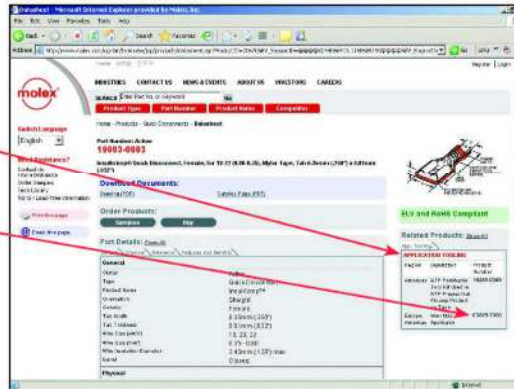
Datasheet - Microsoft Internet Explorer provided by Molex, Inc.

File Edit View Favorites Tools Help

Back Search Favorites

Address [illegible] Go Links

Register | Login

molex

INDUSTRIES CONTACT US NEWS & EVENTS ABOUT US INVESTORS CAREERS

SEARCH Enter Part No. or Keyword Go

Product Type Part Number Product Name Competitor

Home - Products - Quick Disconnects - Datasheet

Switch Language

English

Need Assistance?

Part Number: Active

19003-0003

InsulKrimp® Quick Disconnect, Female, for 18-22 (0.80-0.35), Mylar Tape, Tab 6.35mm (.250") x 0.81mm (.032")

Download Documents:

Drawing (PDF) Catalog Page (PDF)

Print this page

Email this page

Order Products:

Samples Buy

ELV and RoHS Compliant

Part Details: Parts (4)

General

Status Active

Type Quick Disconnect

Product Name InsulKrimp®

Orientation Straight

Gender Female

Tab Width 6.35mm (.250")

Tab Thickness 0.81mm (.032")

Wire Size (AWG) 18, 20, 22

Wire Size (mm²) 0.35 - 0.80

Wire Insulation Diameter 2.40mm (.135") max

Barrel Closed

Physical

Related Products: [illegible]

APPLICATION TOOLING

Europe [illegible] 63809-7200

Internet